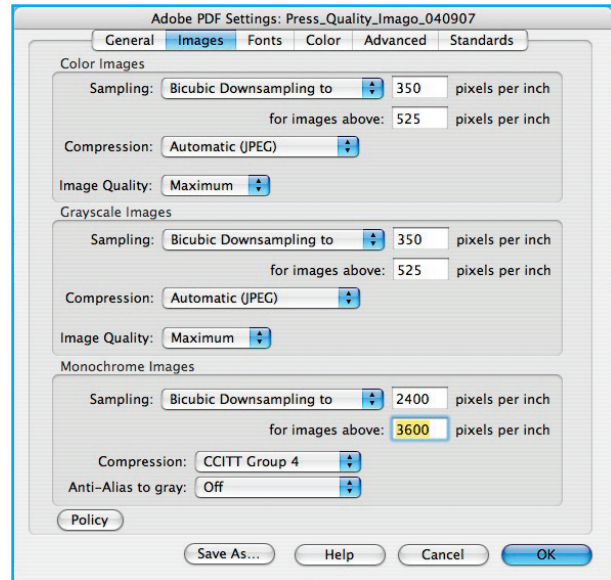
Adobe PDF Settings: Press_Quality_Imago_040907

General | Images | Fonts | Color | Advanced | Standards

Color Images

Sampling: Bicubic Downsampling to 350 pixels per inch

for images above: 525 pixels per inch

Compression: Automatic (JPEG)

Image Quality: Maximum

Grayscale Images

Sampling: Bicubic Downsampling to 350 pixels per inch

for images above: 525 pixels per inch

Compression: Automatic (JPEG)

Image Quality: Maximum

Monochrome Images

Sampling: Bicubic Downsampling to 2400 pixels per inch

for images above: 3600 pixels per inch

Compression: CCITT Group 4

Anti-Alias to gray: Off

Policy

Save As... Help Cancel OK